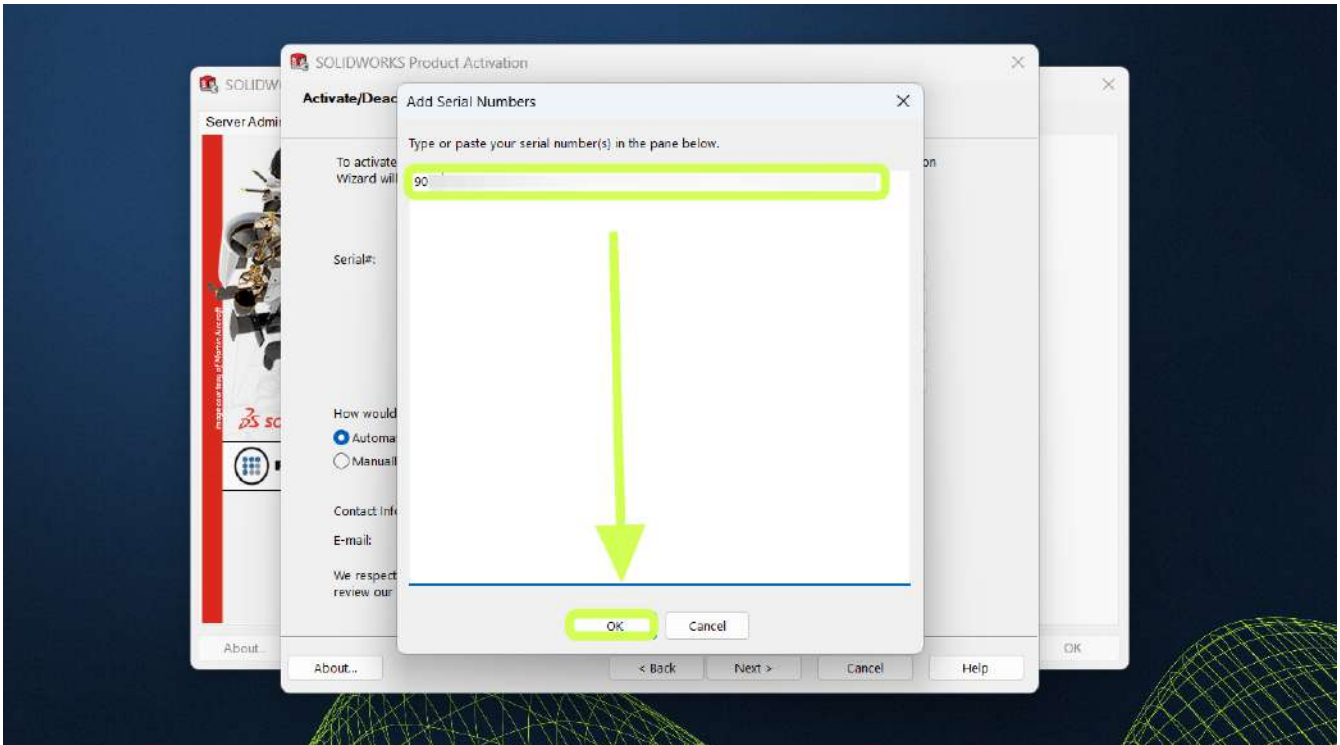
SOLIDW

Server Admi

SOLIDWORKS Product Activation

Activate/Deac

To activate
Wizard will

on

Serial#:

How would

Automa

Manuall

Contact Inf

E-mail:

We respect
review our

Add Serial Numbers

Type or paste your serial number(s) in the pane below.

90

OK

Cancel

About...

About...

< Back

Next >

Cancel

Help

OK